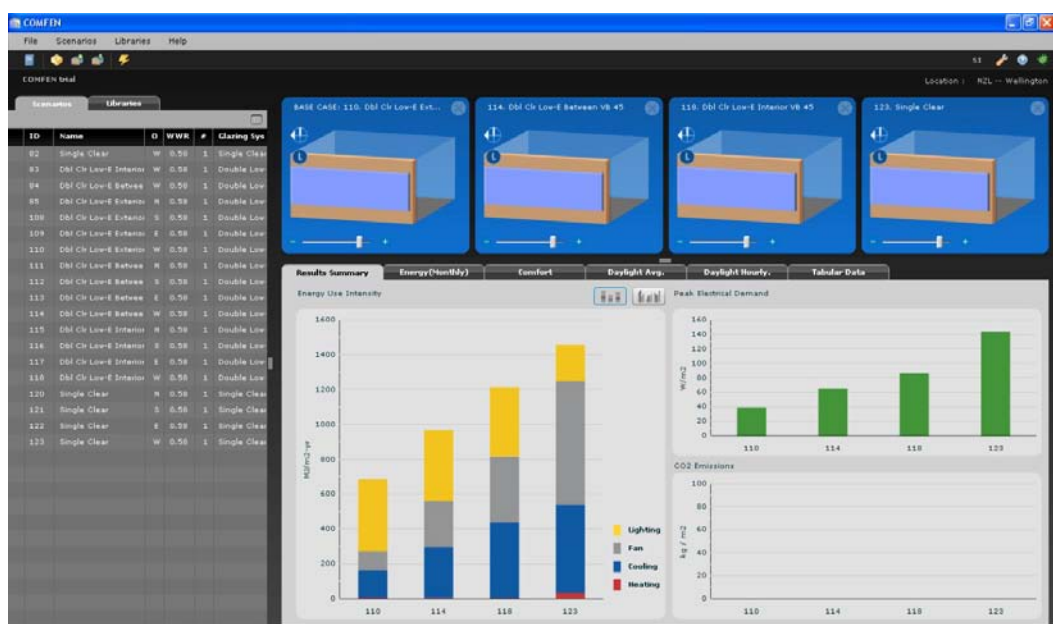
COMFEN

File Scenarios Libraries Help

COMFEN trial

Location : NZL -- Wellington

Scenarios Libraries

| ID | Name | O | WWR | # | Glazing Sys |
|---|---|---|---|---|---|
| 82 | Single Clear | W | 0.58 | 1 | Single Clea |
| 83 | Dbl Clr Low-E Interior | W | 0.58 | 1 | Double Low |
| 84 | Dbl Clr Low-E Betwee | W | 0.58 | 1 | Double Low |
| 85 | Dbl Clr Low-E Exterio | N | 0.58 | 1 | Double Low |
| 108 | Dbl Clr Low-E Exterio | S | 0.58 | 1 | Double Low |
| 109 | Dbl Clr Low-E Exterio | E | 0.58 | 1 | Double Low |
| 110 | Dbl Clr Low-E Exterio | W | 0.58 | 1 | Double Low |
| 111 | Dbl Clr Low-E Betwee | N | 0.58 | 1 | Double Low |
| 112 | Dbl Clr Low-E Betwee | S | 0.58 | 1 | Double Low |
| 113 | Dbl Clr Low-E Betwee | E | 0.58 | 1 | Double Low |
| 114 | Dbl Clr Low-E Betwee | W | 0.58 | 1 | Double Low |
| 115 | Dbl Clr Low-E Interio | N | 0.58 | 1 | Double Low |
| 116 | Dbl Clr Low-E Interio | S | 0.58 | 1 | Double Low |
| 117 | Dbl Clr Low-E Interio | E | 0.58 | 1 | Double Low |
| 118 | Dbl Clr Low-E Interio | W | 0.58 | 1 | Double Low |
| 120 | Single Clear | N | 0.58 | 1 | Single Clea |
| 121 | Single Clear | S | 0.58 | 1 | Single Clea |
| 122 | Single Clear | E | 0.58 | 1 | Single Clea |
| 123 | Single Clear | W | 0.58 | 1 | Single Clea |

BASE CASE: 110. Dbl Clr Low-E Ext...

114. Dbl Clr Low-E Between VB 45

118. Dbl Clr Low-E Interior VB 45

123. Single Clear

Results Summary Energy(Monthly) Comfort Daylight Avg. Daylight Hourly. Tabular Data

Energy Use Intensity

MJ/m2-yr

1600 1400 1200 1000 800 600 400 200 0

110 114 118 123

Lighting
Fan
Cooling
Heating

Peak Electrical Demand

W/m2

160 140 120 100 80 60 40 20 0

110 114 118 123

CO2 Emissions

kg / m2

100 80 60 40 20 0

110 114 118 123